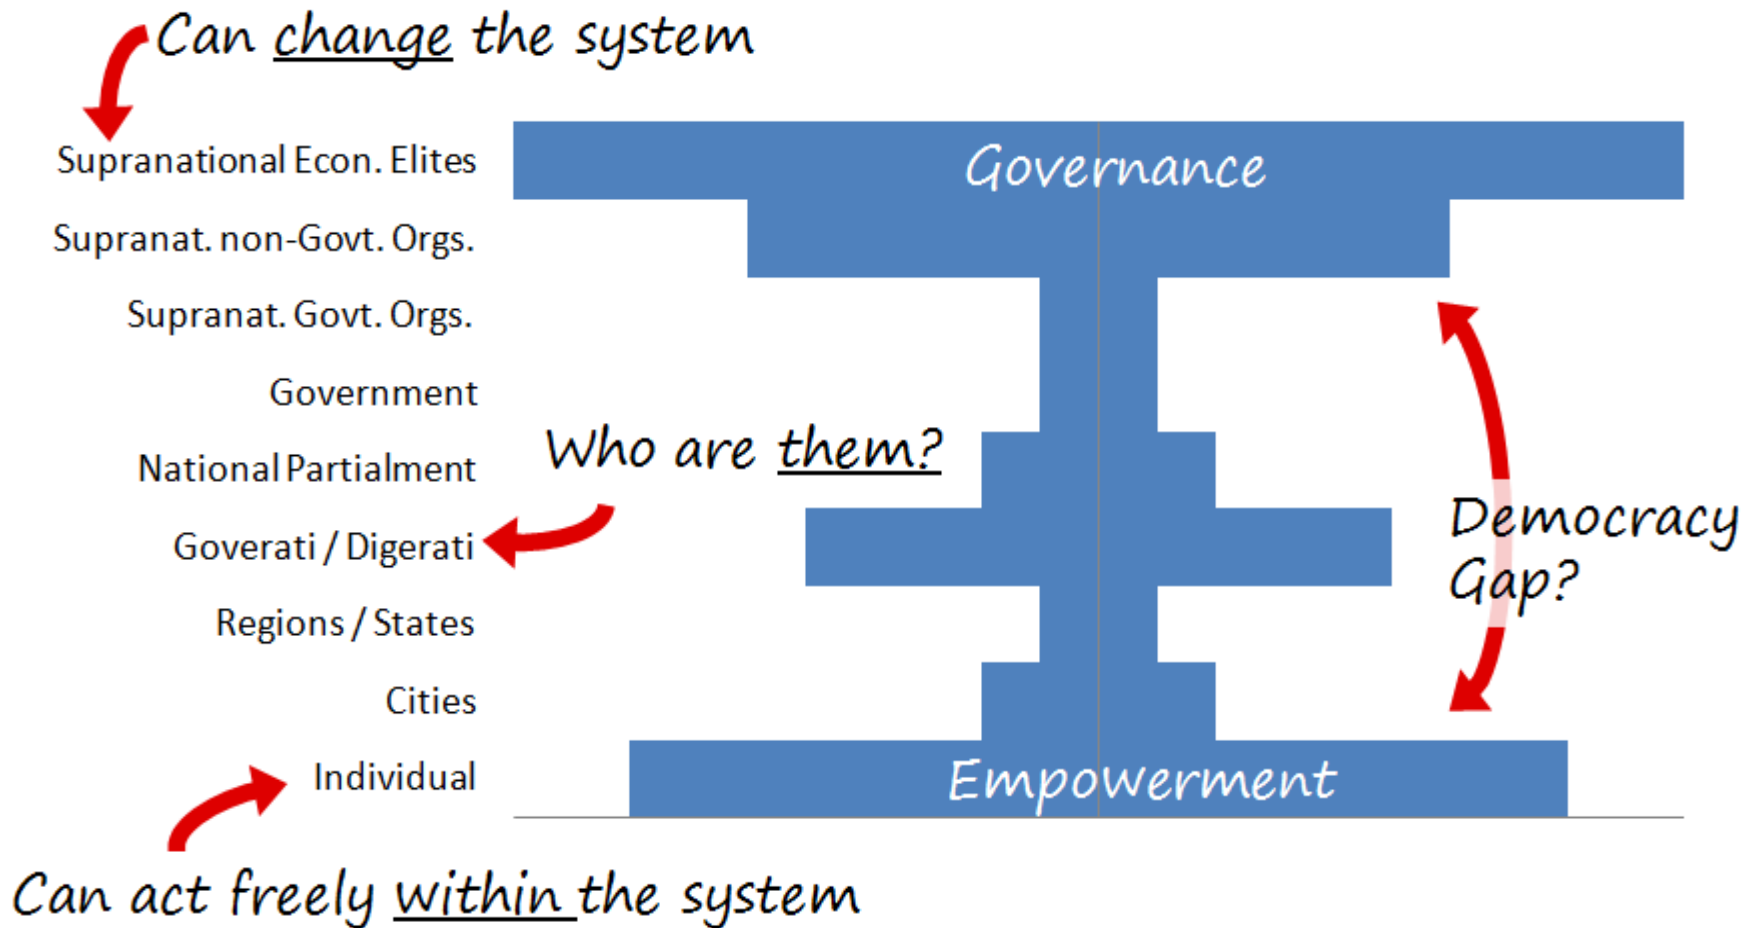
Can change the system

Supranational Econ. Elites
Supranat. non-Govt. Orgs.
Supranat. Govt. Orgs.
Government
National Partialment
Goverati / Digerati
Regions / States
Cities
Individual

Governance

Who are them?

Democracy Gap?

Empowerment

Can act freely within the system